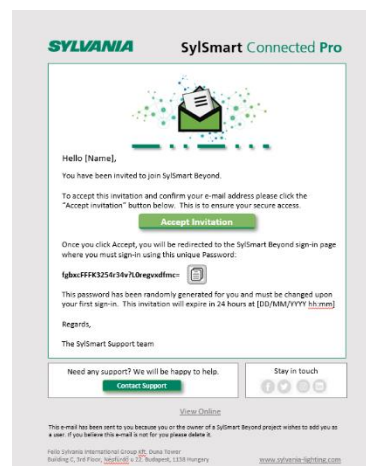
SYLVANIA

SylSmart Connected Pro

Hello [Name],

You have been invited to join SylSmart Beyond.

To accept this invitation and confirm your e-mail address please click the "Accept invitation" button below. This is to ensure your secure access.

Accept Invitation

Once you click Accept, you will be redirected to the SylSmart Beyond sign-in page where you must sign-in using this unique Password:

fgbxcFFFK3254r34v7L0regvxdfmc=

This password has been randomly generated for you and must be changed upon your first sign-in. This invitation will expire in 24 hours at [DD/MM/YYYY hh:mm]

Regards,

The SylSmart Support team

Need any support? We will be happy to help.

Contact Support

Stay in touch

View Online

This e-mail has been sent to you because you or the owner of a SylSmart Beyond project wishes to add you as a user. If you believe this e-mail is not for you please delete it.

Feilo Sylvania International Group Kft. Duna Tower
Building C, 3rd Floor, Népfürdő u. 22. Budapest, 1138 Hungary

www.sylvania-lighting.com